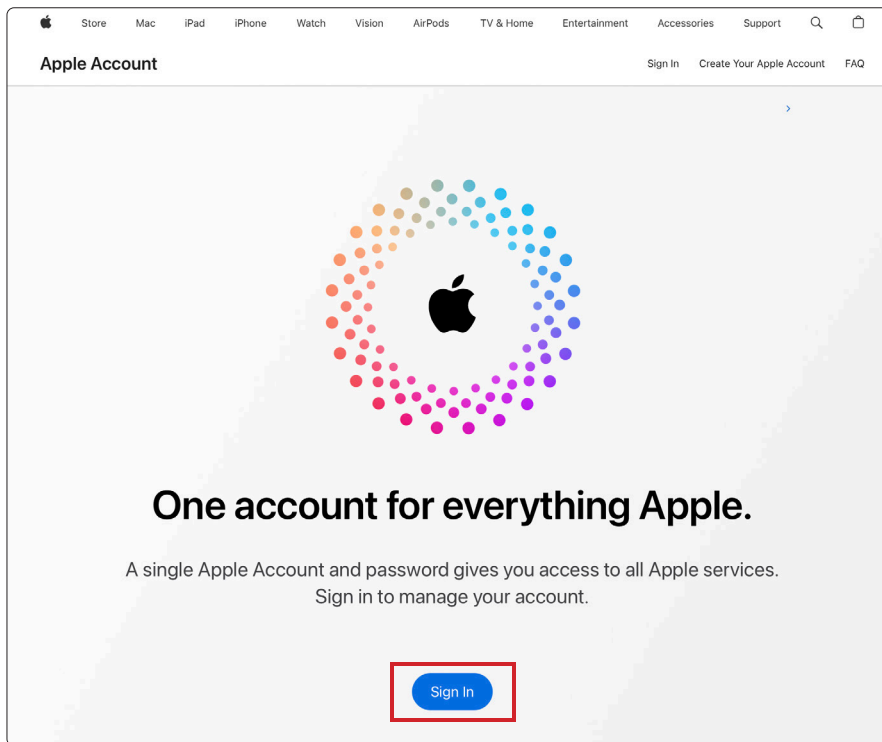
Store Mac iPad iPhone Watch Vision AirPods TV & Home Entertainment Accessories Support

Apple Account Sign In Create Your Apple Account FAQ

One account for everything Apple.

A single Apple Account and password gives you access to all Apple services. Sign in to manage your account.

Sign In